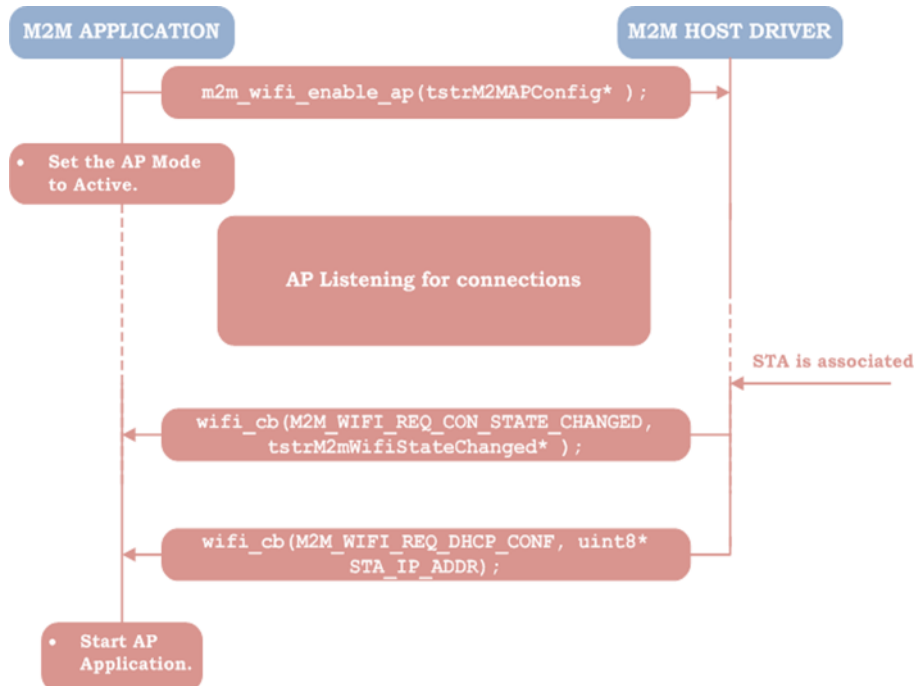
M2M APPLICATION

M2M HOST DRIVER

m2m_wifi_enable_ap(tstrM2MAPConfig* );

• Set the AP Mode to Active.

AP Listening for connections

STA is associated

wifi_cb(M2M_WIFI_REQ_CON_STATE_CHANGED, tstrM2mWifiStateChanged* );

wifi_cb(M2M_WIFI_REQ_DHCP_CONF, uint8* STA_IP_ADDR);

• Start AP Application.